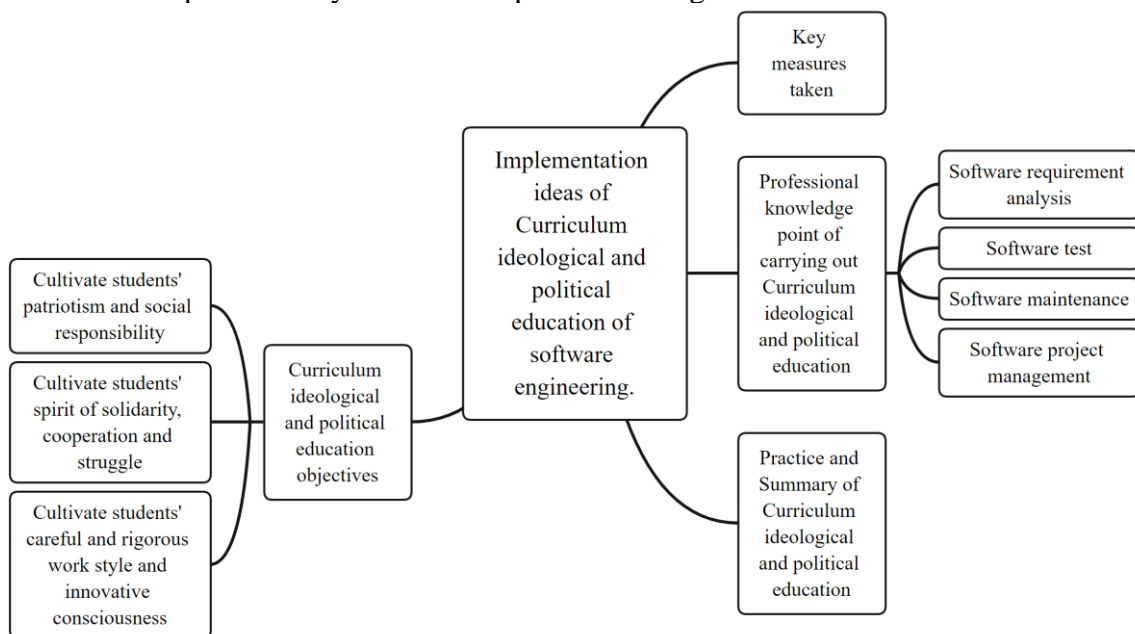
Key measures taken

Implementation ideas of Curriculum ideological and political education of software engineering.

Professional knowledge point of carrying out Curriculum ideological and political education

Software requirement analysis

Software test

Software maintenance

Software project management

Cultivate students' patriotism and social responsibility

Cultivate students' spirit of solidarity, cooperation and struggle

Cultivate students' careful and rigorous work style and innovative consciousness

Curriculum ideological and political education objectives

Practice and Summary of Curriculum ideological and political education